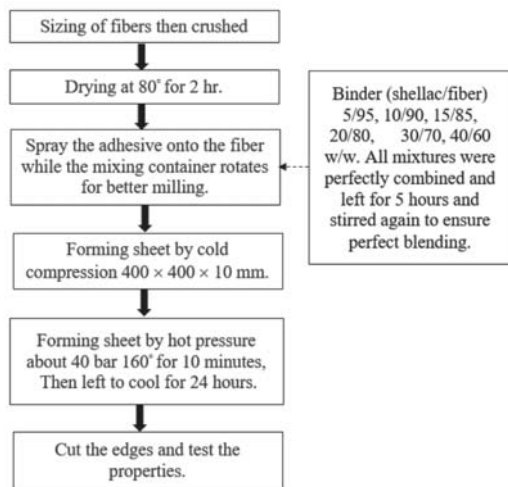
Sizing of fibers then crushed

Drying at 80˚ for 2 hr.

Spray the adhesive onto the fiber while the mixing container rotates for better milling.

Binder (shellac/fiber) 5/95, 10/90, 15/85, 20/80, 30/70, 40/60 w/w. All mixtures were perfectly combined and left for 5 hours and stirred again to ensure perfect blending.

Forming sheet by cold compression 400 × 400 × 10 mm.

Forming sheet by hot pressure about 40 bar 160˚ for 10 minutes, Then left to cool for 24 hours.

Cut the edges and test the properties.